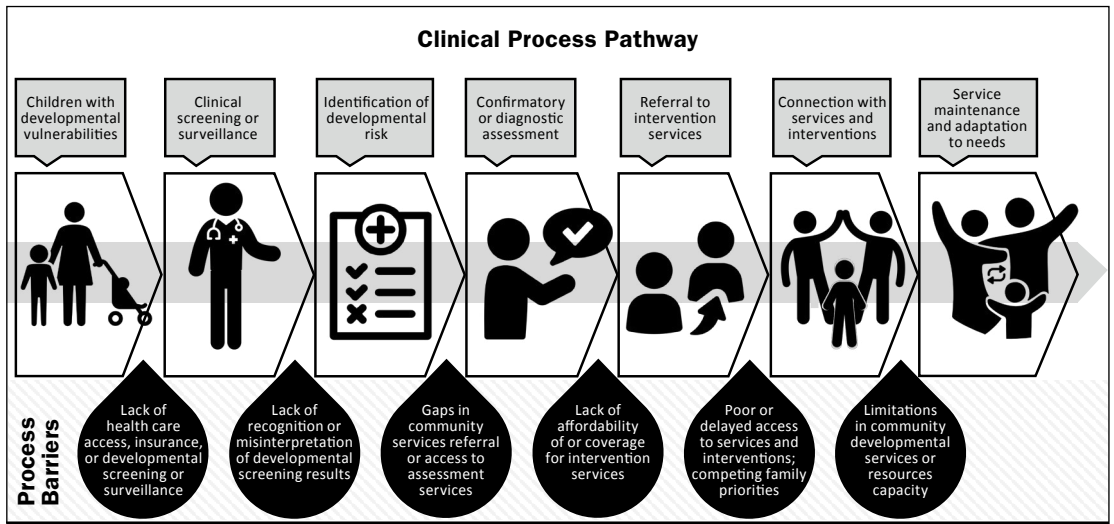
Clinical Process Pathway

Children with developmental vulnerabilities

Clinical screening or surveillance

Identification of developmental risk

Confirmatory or diagnostic assessment

Referral to intervention services

Connection with services and interventions

Service maintenance and adaptation to needs

Process Barriers

Lack of health care access, insurance, or developmental screening or surveillance

Lack of recognition or misinterpretation of developmental screening results

Gaps in community services referral or access to assessment services

Lack of affordability of or coverage for intervention services

Poor or delayed access to services and interventions; competing family priorities

Limitations in community developmental services or resources capacity